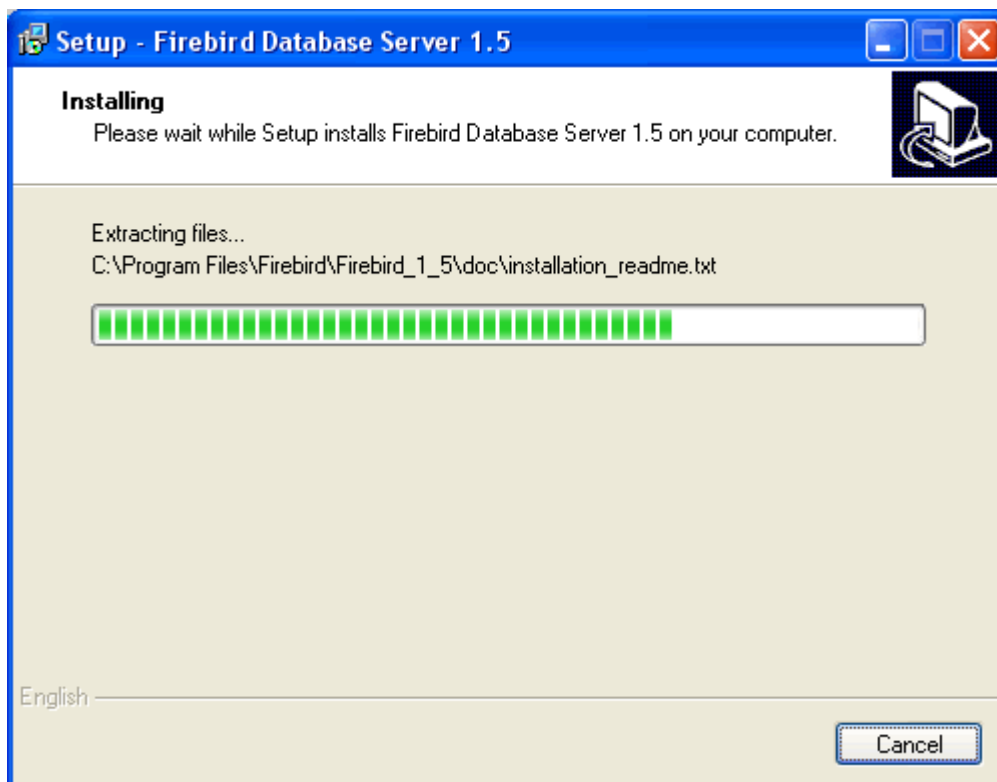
Setup - Firebird Database Server 1.5

Installing
Please wait while Setup installs Firebird Database Server 1.5 on your computer.

Extracting files...
C:\Program Files\Firebird\Firebird_1_5\doc\installation_readme.txt

English

Cancel